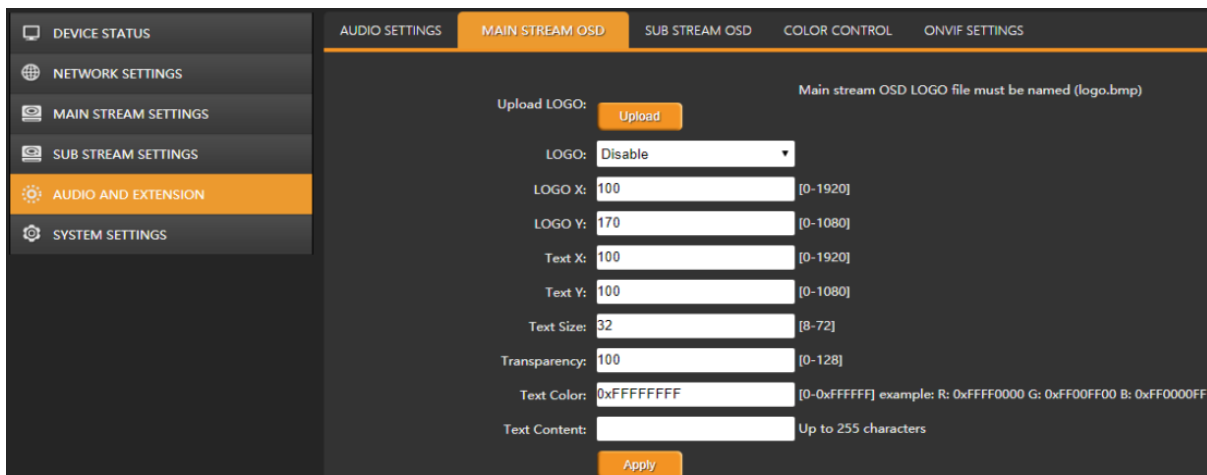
DEVICE STATUS
NETWORK SETTINGS
MAIN STREAM SETTINGS
SUB STREAM SETTINGS
AUDIO AND EXTENSION
SYSTEM SETTINGS

AUDIO SETTINGS
MAIN STREAM OSD
SUB STREAM OSD
COLOR CONTROL
ONVIF SETTINGS

Upload LOGO: Upload
Main stream OSD LOGO file must be named (logo.bmp)

| | | |
|---|---|---|
| LOGO: | Disable | |
| LOGO X: | 100 | [0-1920] |
| LOGO Y: | 170 | [0-1080] |
| Text X: | 100 | [0-1920] |
| Text Y: | 100 | [0-1080] |
| Text Size: | 32 | [8-72] |
| Transparency: | 100 | [0-128] |
| Text Color: | 0xFFFFFFFF | [0-0xFFFFFF] example: R: 0xFFFF0000 G: 0xFF00FF00 B: 0xFF0000FF |
| Text Content: | | Up to 255 characters |

Apply